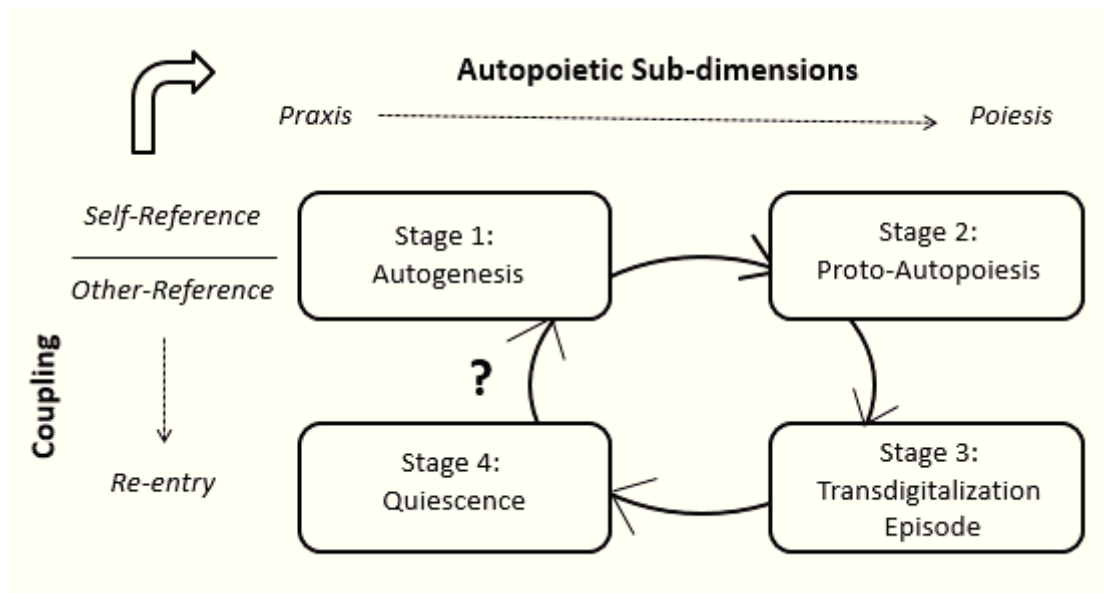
Autopoietic Sub-dimensions

Praxis

Poiesis

Self-Reference

Other-Reference

Coupling

Re-entry

Stage 1:
Autogenesis

Stage 2:
Proto-Autopoiesis

Stage 3:
Transdigitalization
Episode

Stage 4:
Quiescence

?